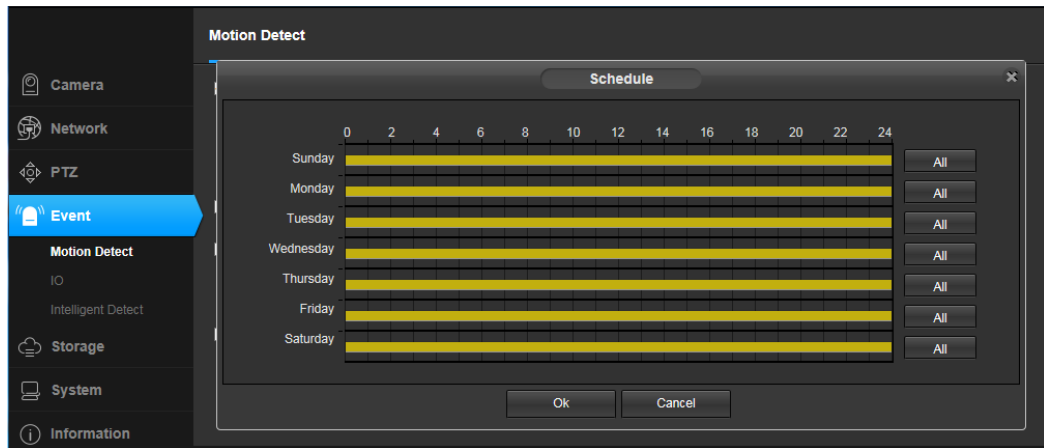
Motion Detect

Camera
Network
PTZ
Event
Motion Detect
IO
Intelligent Detect
Storage
System
Information

Schedule

| | 0 | 2 | 4 | 6 | 8 | 10 | 12 | 14 | 16 | 18 | 20 | 22 | 24 | |
|---|---|---|---|---|---|---|---|---|---|---|---|---|---|---|
| Sunday | | | | | | | | | | | | | | All |
| Monday | | | | | | | | | | | | | | All |
| Tuesday | | | | | | | | | | | | | | All |
| Wednesday | | | | | | | | | | | | | | All |
| Thursday | | | | | | | | | | | | | | All |
| Friday | | | | | | | | | | | | | | All |
| Saturday | | | | | | | | | | | | | | All |

Ok
Cancel